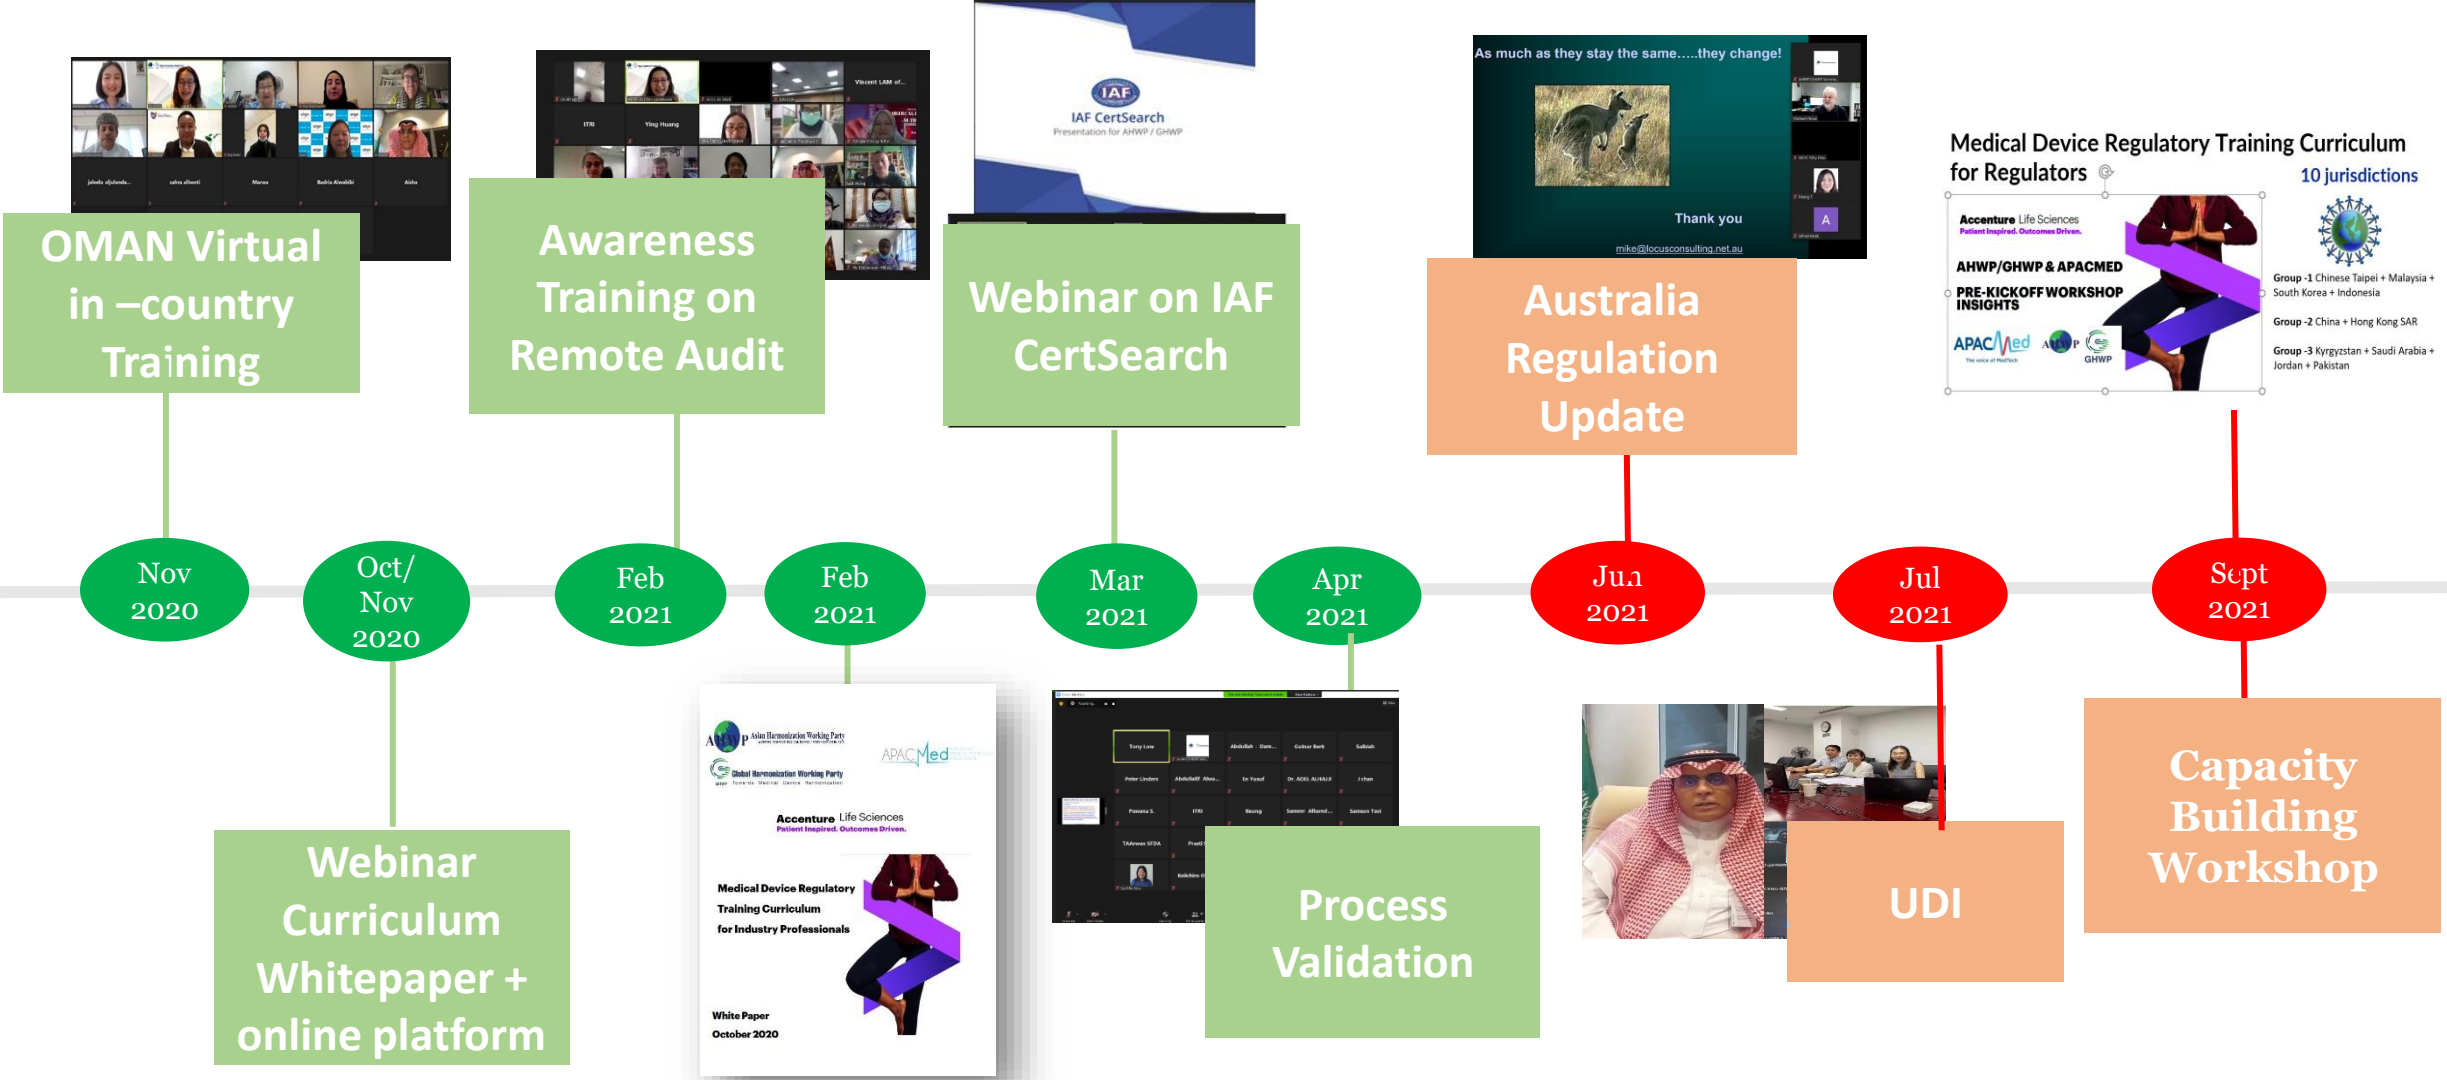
OMAN Virtual in –country Training

Nov 2020

Oct/ Nov 2020

Webinar Curriculum Whitepaper + online platform

Awareness Training on Remote Audit

Feb 2021

Feb 2021

AHWP Asian Harmonization Working Party

Global Harmonization Working Party

APACMed

Accenture Life Sciences
Patient Inspired. Outcomes Driven.

Medical Device Regulatory Training Curriculum for Industry Professionals

White Paper
October 2020

IAF
IAF CertSearch
Presentation for AHWP / GHWP

Webinar on IAF CertSearch

Mar 2021

Apr 2021

Process Validation

As much as they stay the same.....they change!

Thank you

mike@locusconsulting.net.au

Australia Regulation Update

Jun 2021

Jul 2021

UDI

Medical Device Regulatory Training Curriculum for Regulators

10 jurisdictions

Accenture Life Sciences
Patient Inspired. Outcomes Driven.

AHWP/GHWP & APACMED

PRE-KICKOFF WORKSHOP INSIGHTS

APACMed AHWP GHWP

Group -1 Chinese Taipei + Malaysia + South Korea + Indonesia

Group -2 China + Hong Kong SAR

Group -3 Kyrgyzstan + Saudi Arabia + Jordan + Pakistan

Sept 2021

Capacity Building Workshop